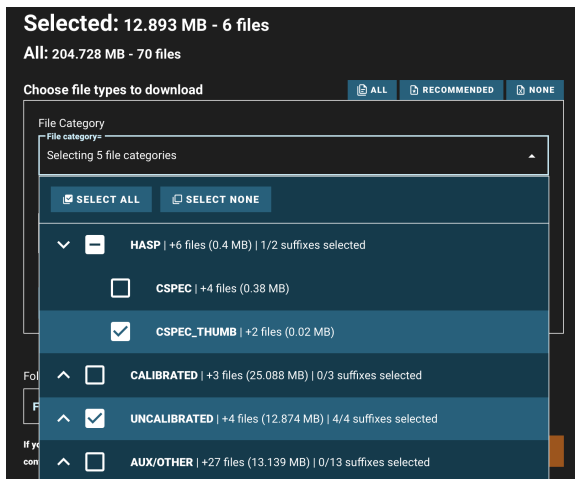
Selected: 12.893 MB - 6 files
All: 204.728 MB - 70 files

Choose file types to download

ALL RECOMMENDED NONE

File Category
File category
Selecting 5 file categories

SELECT ALL SELECT NONE

HASP | +6 files (0.4 MB) | 1/2 suffixes selected

CSPEC | +4 files (0.38 MB)

CSPEC_THUMB | +2 files (0.02 MB)

CALIBRATED | +3 files (25.088 MB) | 0/3 suffixes selected

UNCALIBRATED | +4 files (12.874 MB) | 4/4 suffixes selected

AUX/OTHER | +27 files (13.139 MB) | 0/13 suffixes selected

Fol

F

If y

con